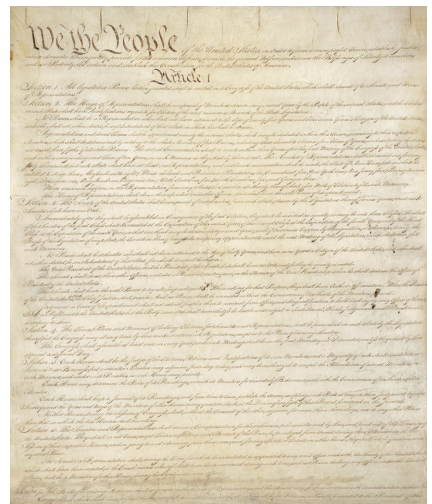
We the People of the United States, in order to form a more perfect Union, establish Justice, insure domestic Tranquility, provide for the common defence, promote the general Welfare, and secure the Blessings of Liberty to ourselves and our Posterity, do ordain and establish this Constitution for the United States of America.

Article 1

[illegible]